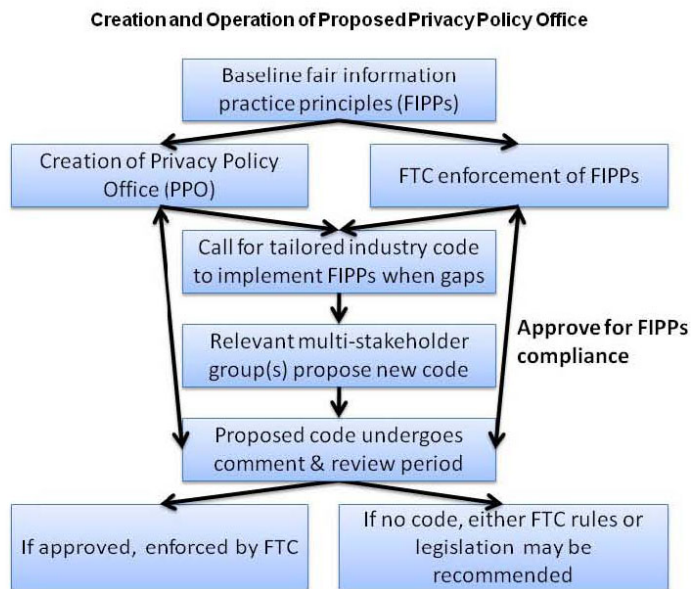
Creation and Operation of Proposed Privacy Policy Office

Baseline fair information practice principles (FIPPs)

Creation of Privacy Policy Office (PPO)

FTC enforcement of FIPPs

Call for tailored industry code to implement FIPPs when gaps

Relevant multi-stakeholder group(s) propose new code

Approve for FIPPs compliance

Proposed code undergoes comment & review period

If approved, enforced by FTC

If no code, either FTC rules or legislation may be recommended